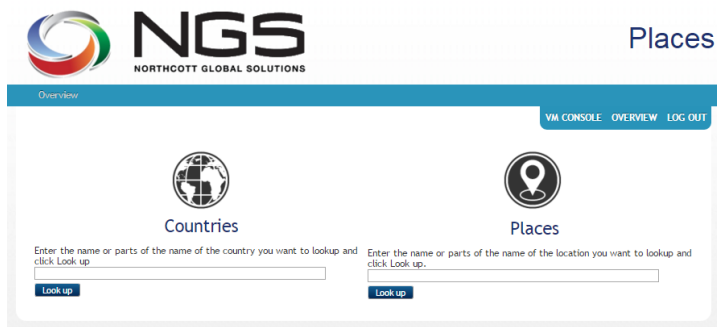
NGS
NORTHCOTT GLOBAL SOLUTIONS

Places

Overview

VM CONSOLE OVERVIEW LOG OUT

Countries

Enter the name or parts of the name of the country you want to lookup and click Look up

Look up

Places

Enter the name or parts of the name of the location you want to lookup and click Look up.

Look up